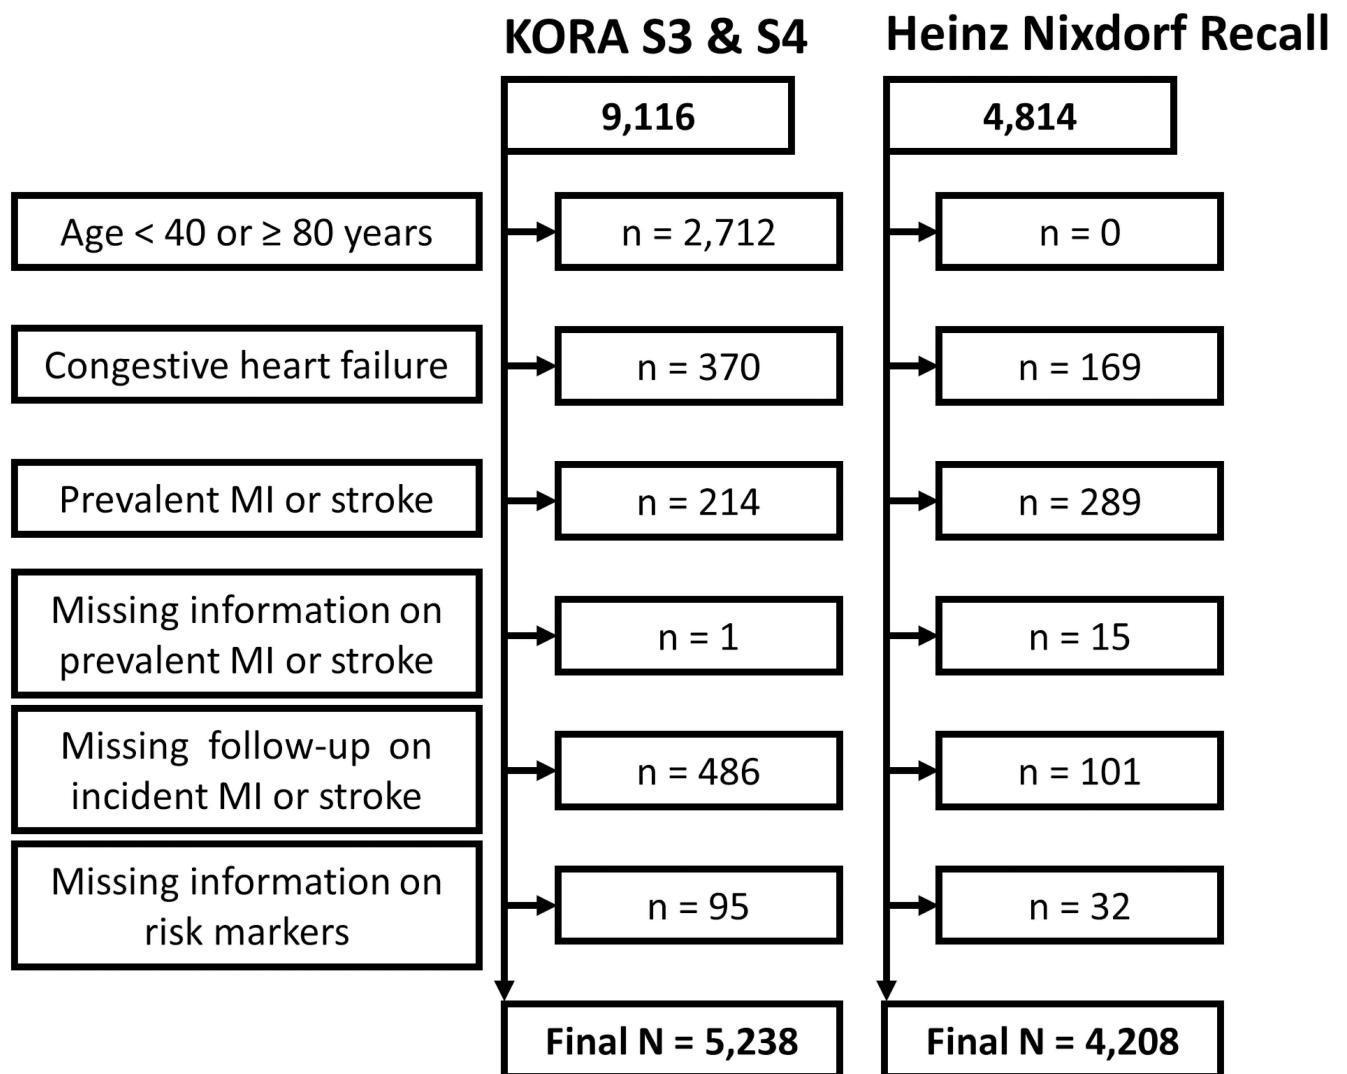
KORA S3 & S4

Heinz Nixdorf Recall

9,116

4,814

Age < 40 or ≥ 80 years

n = 2,712

n = 0

Congestive heart failure

n = 370

n = 169

Prevalent MI or stroke

n = 214

n = 289

Missing information on prevalent MI or stroke

n = 1

n = 15

Missing follow-up on incident MI or stroke

n = 486

n = 101

Missing information on risk markers

n = 95

n = 32

Final N = 5,238

Final N = 4,208